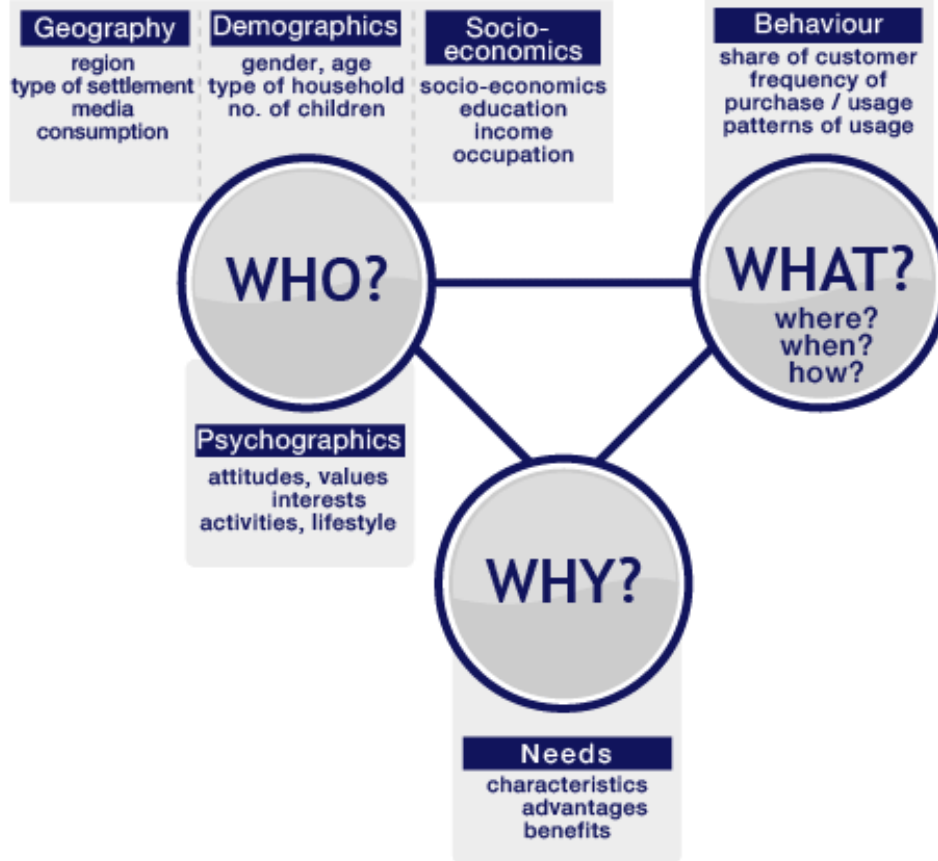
Geography
region
type of settlement
media
consumption

Demographics
gender, age
type of household
no. of children

Socio-economics
socio-economics
education
income
occupation

Behaviour
share of customer
frequency of
purchase / usage
patterns of usage

WHO?

WHAT?
where?
when?
how?

Psychographics
attitudes, values
interests
activities, lifestyle

WHY?

Needs
characteristics
advantages
benefits